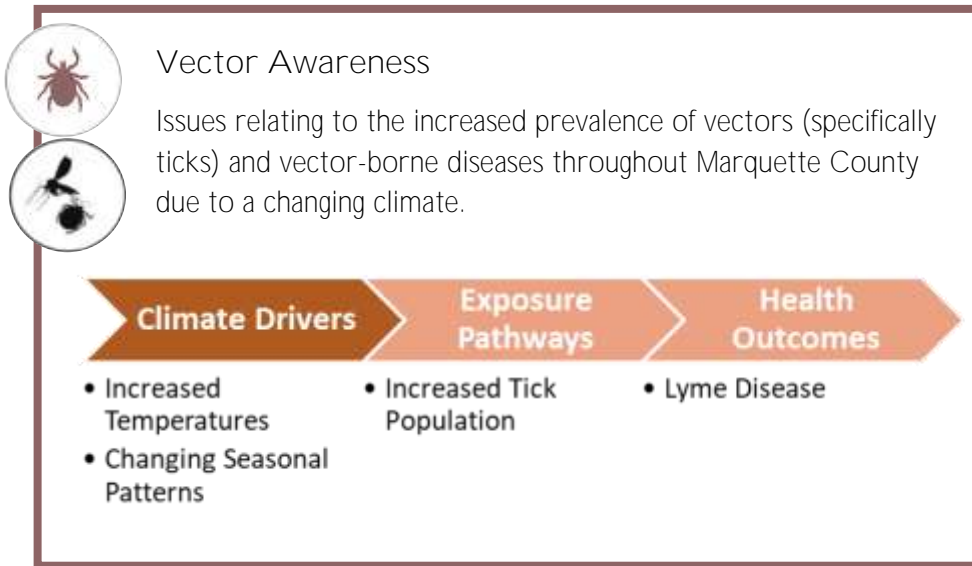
Vector Awareness

Issues relating to the increased prevalence of vectors (specifically ticks) and vector-borne diseases throughout Marquette County due to a changing climate.

Climate Drivers

Exposure Pathways

Health Outcomes

• Increased Temperatures
• Changing Seasonal Patterns

• Increased Tick Population

• Lyme Disease